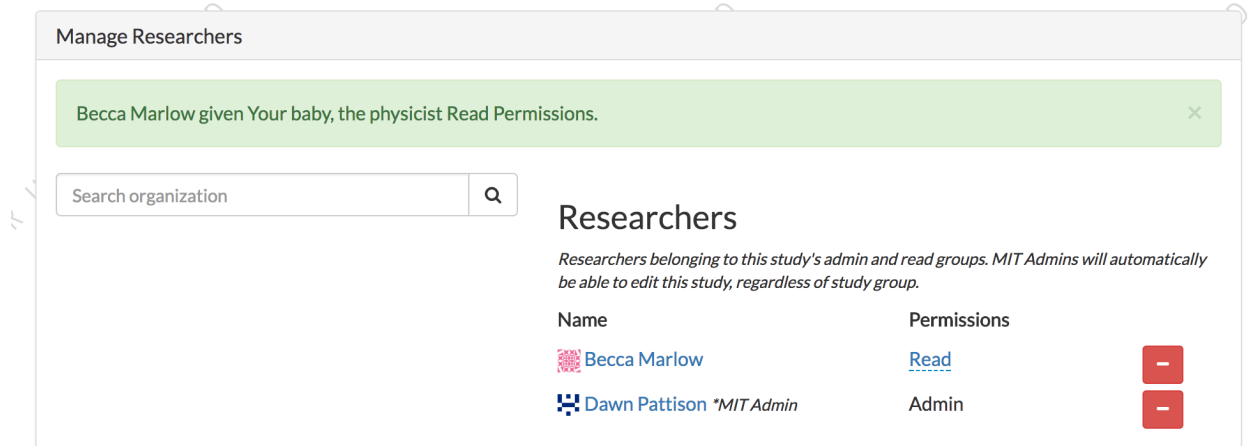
Manage Researchers

Becca Marlow given Your baby, the physicist Read Permissions.

×

Search organization

Researchers

Researchers belonging to this study's admin and read groups. MIT Admins will automatically be able to edit this study, regardless of study group.

| Name | Permissions | |
|---|---|---|
| Becca Marlow | Read | − |
| Dawn Pattison *MIT Admin | Admin | − |